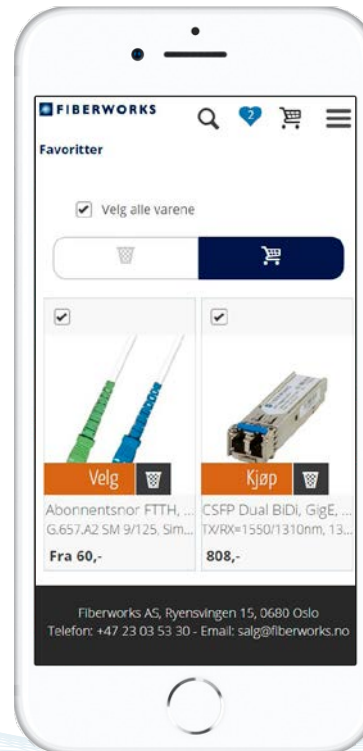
FIBERWORKS

2

Favoritter

Velg alle varene

Velg

Abonnentsnor FTTH, ...
G.657.A2 SM 9/125, Sim...
Fra 60,-

Kjøp

CSFP Dual BiDi, GigE, ...
TX/RX=1550/1310nm, 13...
808,-

Fiberworks AS, Ryensvingen 15, 0680 Oslo
Telefon: +47 23 03 53 30 - Email: salg@fiberworks.no